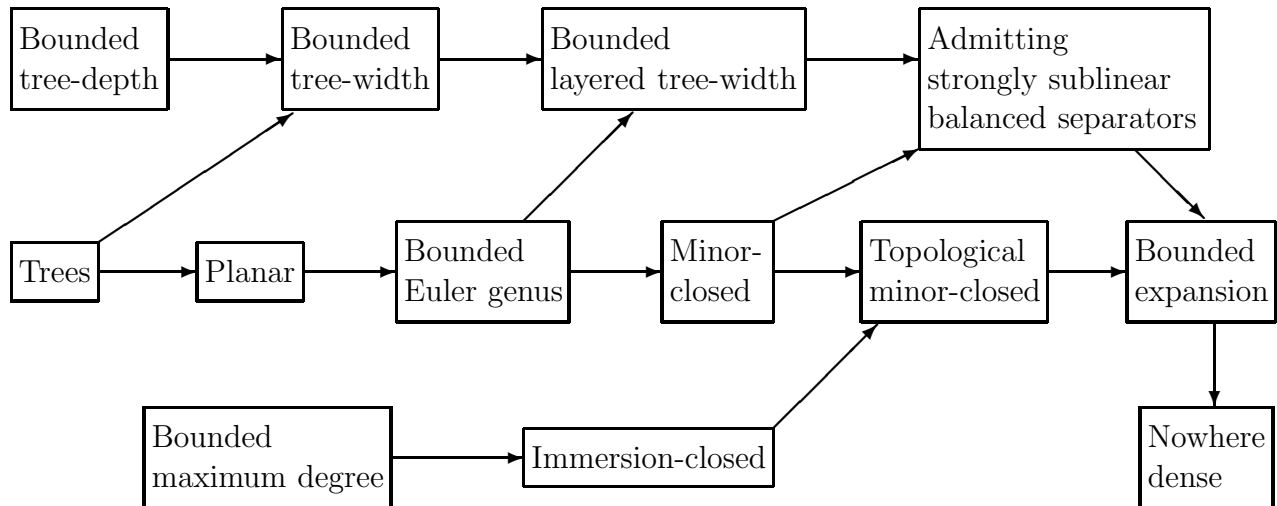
Bounded tree-depth

Bounded tree-width

Bounded layered tree-width

Admitting strongly sublinear balanced separators

Trees

Planar

Bounded Euler genus

Minor-closed

Topological minor-closed

Bounded expansion

Bounded maximum degree

Immersion-closed

Nowhere dense